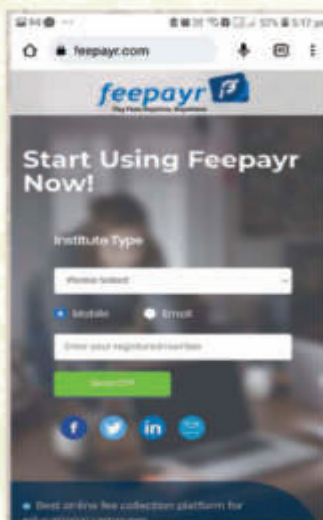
feepayr.com

feepayr

The Fees Payment Platform

Start Using Feepayr Now!

Institute Type

Please Select

Mobile

Email

Enter your registered number

Send OTP

Best online fee collection platform for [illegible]